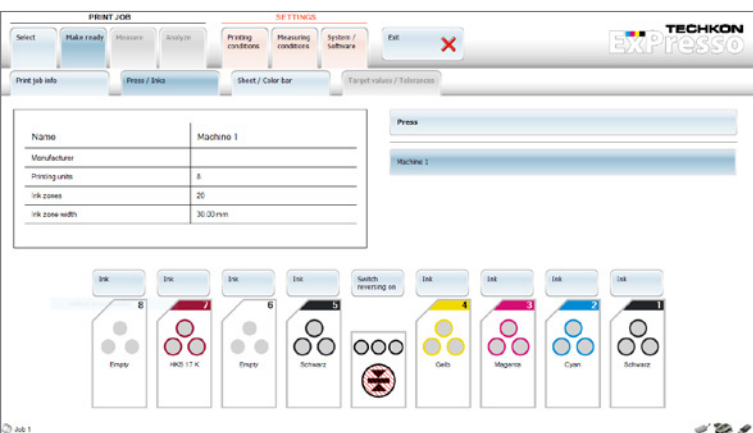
PRINT JOB

SETTINGS

Select

Make ready

Measure

Analyze

Printing conditions

Measuring conditions

System / Software

Exit

TECHKON

ExPresso

Print job info

Press / Inks

Sheet / Color bar

Target values / Tolerances

| Name | Machine 1 |
|---|---|
| Manufacturer | |
| Printing units | 8 |
| Ink zones | 20 |
| Ink zone width | 30.00 mm |

Press

Machine 1

Ink

Ink

Ink

Ink

Switch reversing on

Ink

Ink

Ink

Ink

8

Empty

7

HKS 17 K

6

Empty

5

Schwarz

4

Gelb

3

Magenta

2

Cyan

1

Schwarz

Job 1